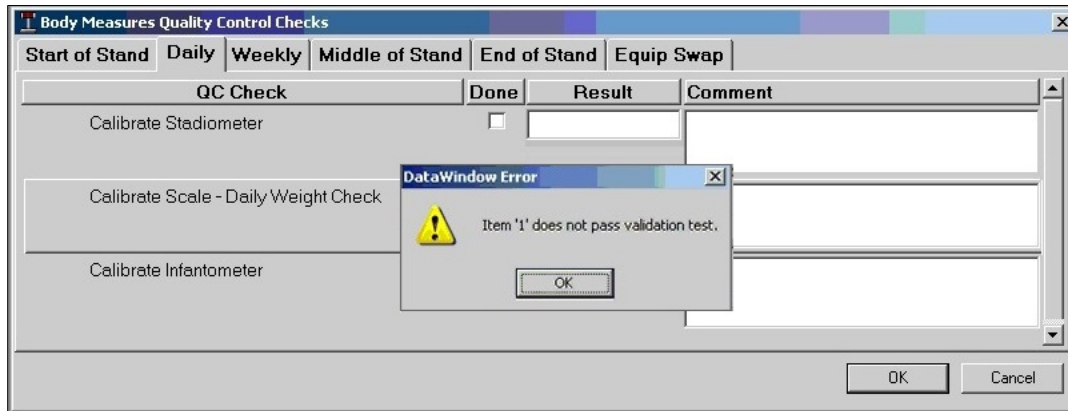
Body Measures Quality Control Checks

Start of Stand | Daily | Weekly | Middle of Stand | End of Stand | Equip Swap

| QC Check | Done | Result | Comment |
|---|---|---|---|
| Calibrate Stadiometer | | | |
| Calibrate Scale - Daily Weight Check | | | |
| Calibrate Infantometer | | | |

DataWindow Error

Item '1' does not pass validation test.

OK

OK

Cancel